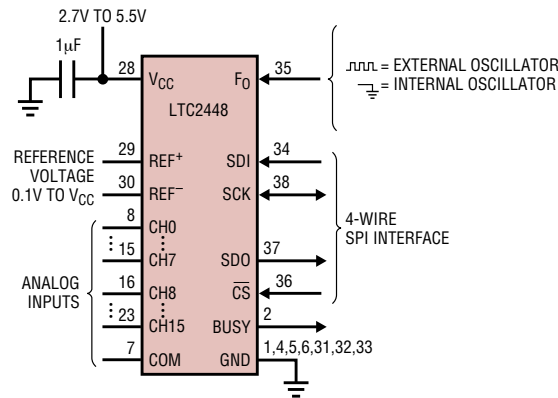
2.7V TO 5.5V

1μF

28 $V_{CC}$

$F_O$ 35

= EXTERNAL OSCILLATOR
= INTERNAL OSCILLATOR

LTC2448

REFERENCE VOLTAGE 0.1V TO $V_{CC}$

29 $REF^+$

30 $REF^-$

SDI 34

SCK 38

4-WIRE SPI INTERFACE

8 CH0

15 CH7

SDO 37

ANALOG INPUTS

16 CH8

$\overline{CS}$ 36

23 CH15

BUSY 2

7 COM

GND 1,4,5,6,31,32,33